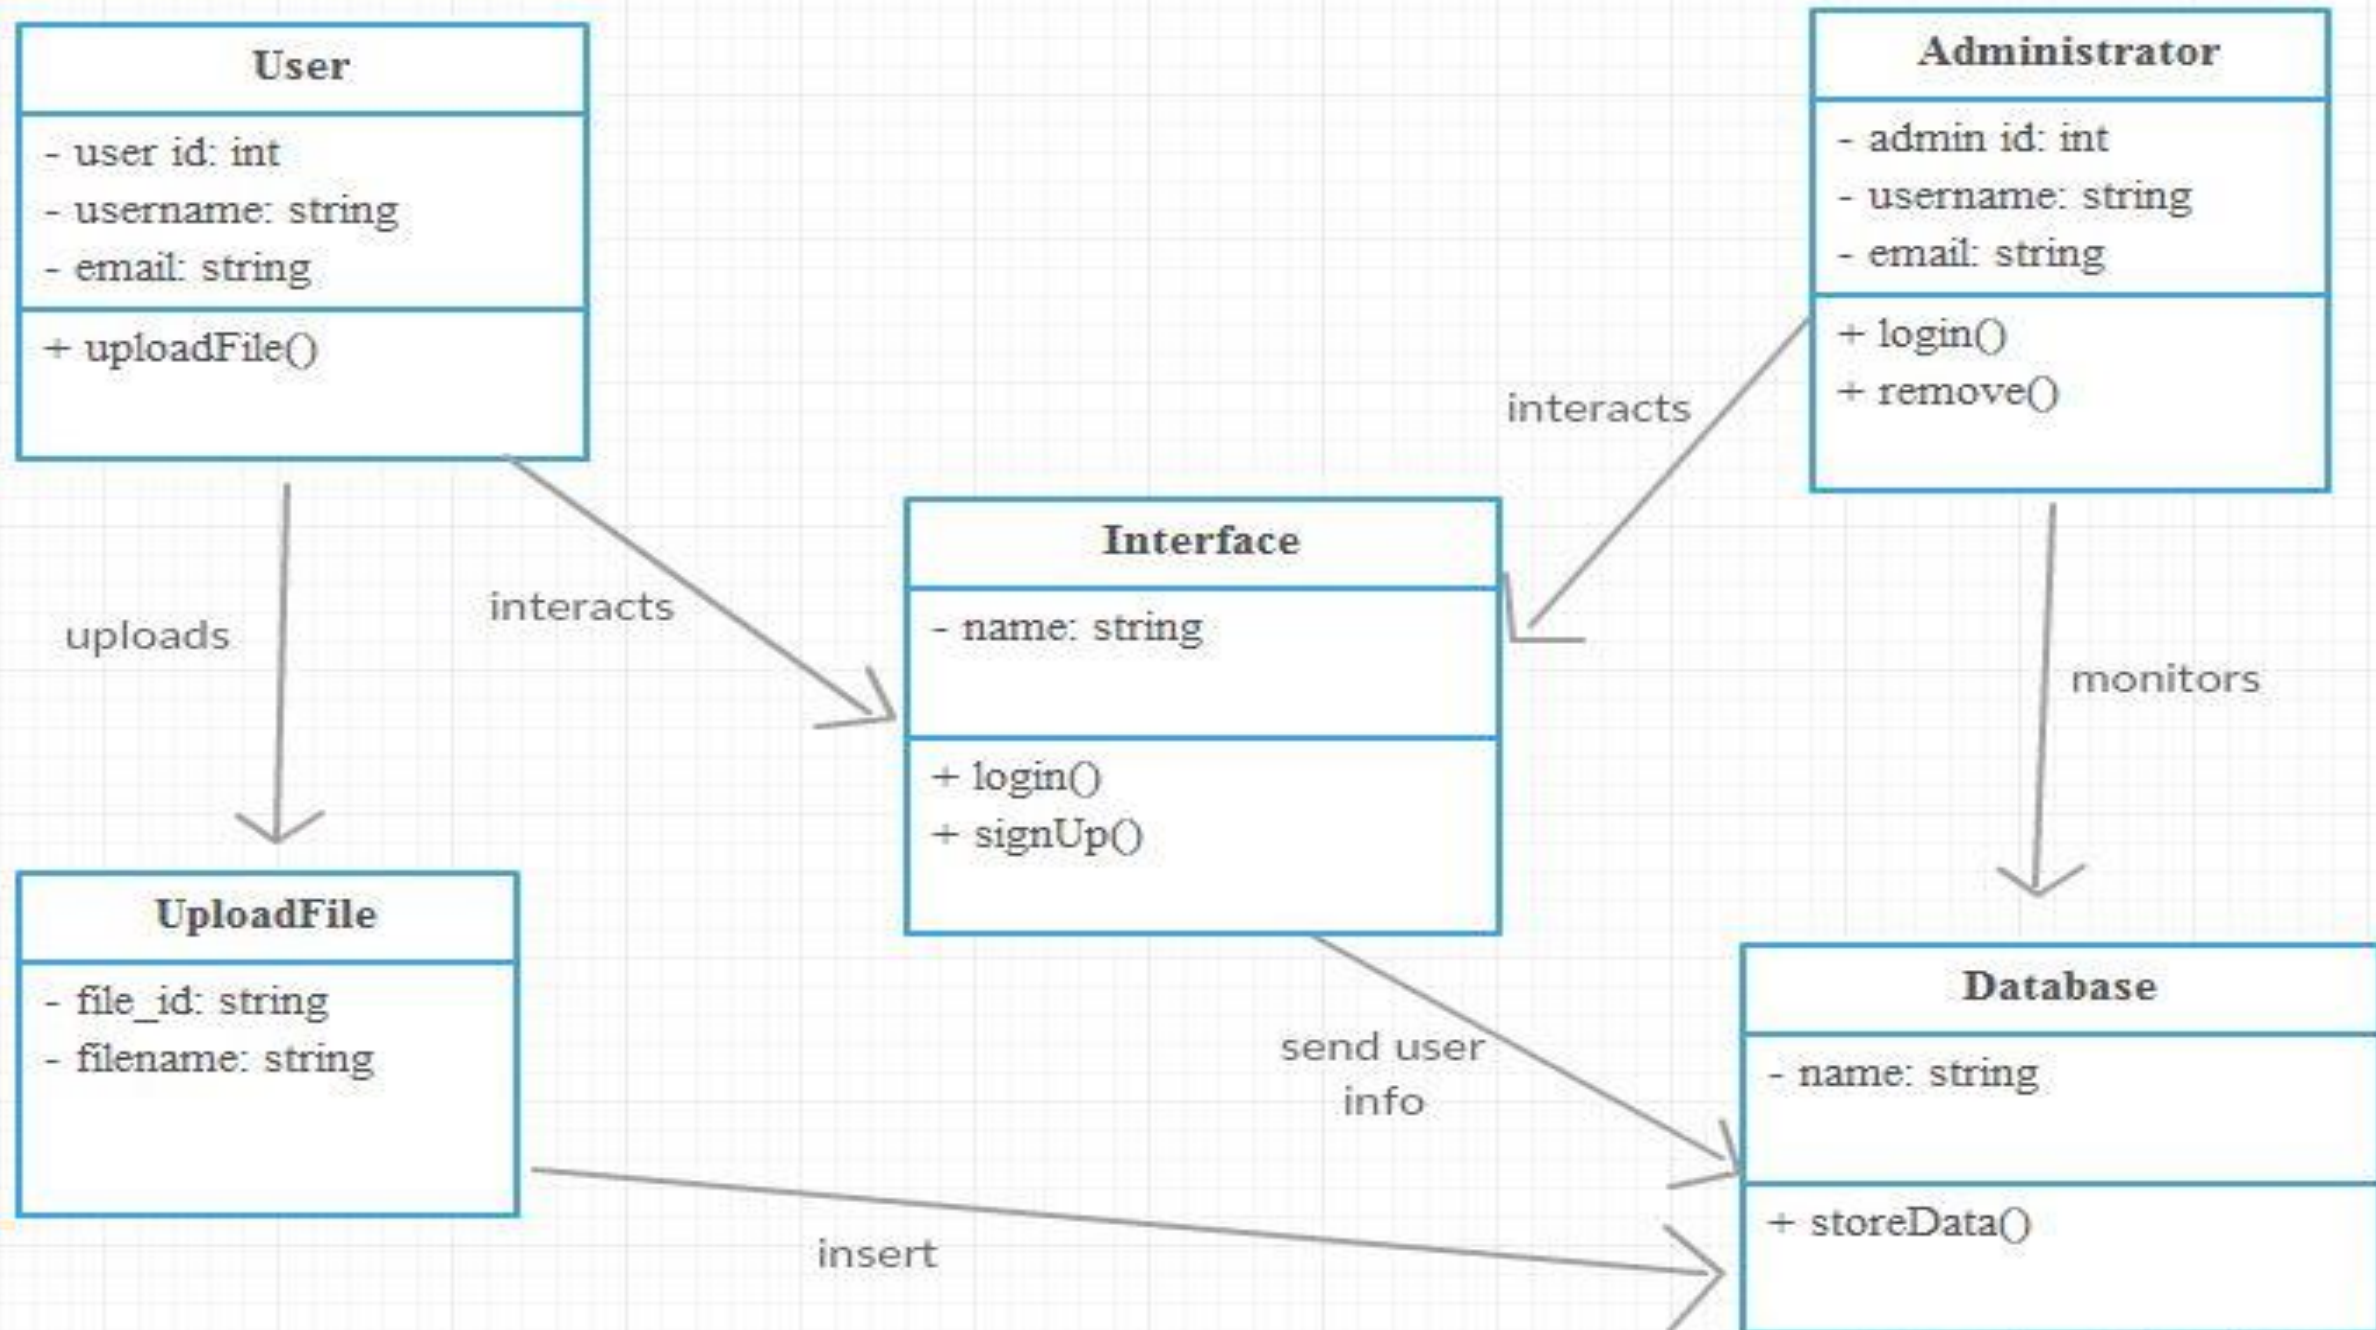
User

- user id: int
- username: string
- email: string

+ uploadFile()

Administrator

- admin id: int
- username: string
- email: string

+ login()
+ remove()

interacts

interacts

uploads

Interface

- name: string

+ login()
+ signUp()

monitors

UploadFile

- file_id: string
- filename: string

send user info

Database

- name: string

+ storeData()

insert